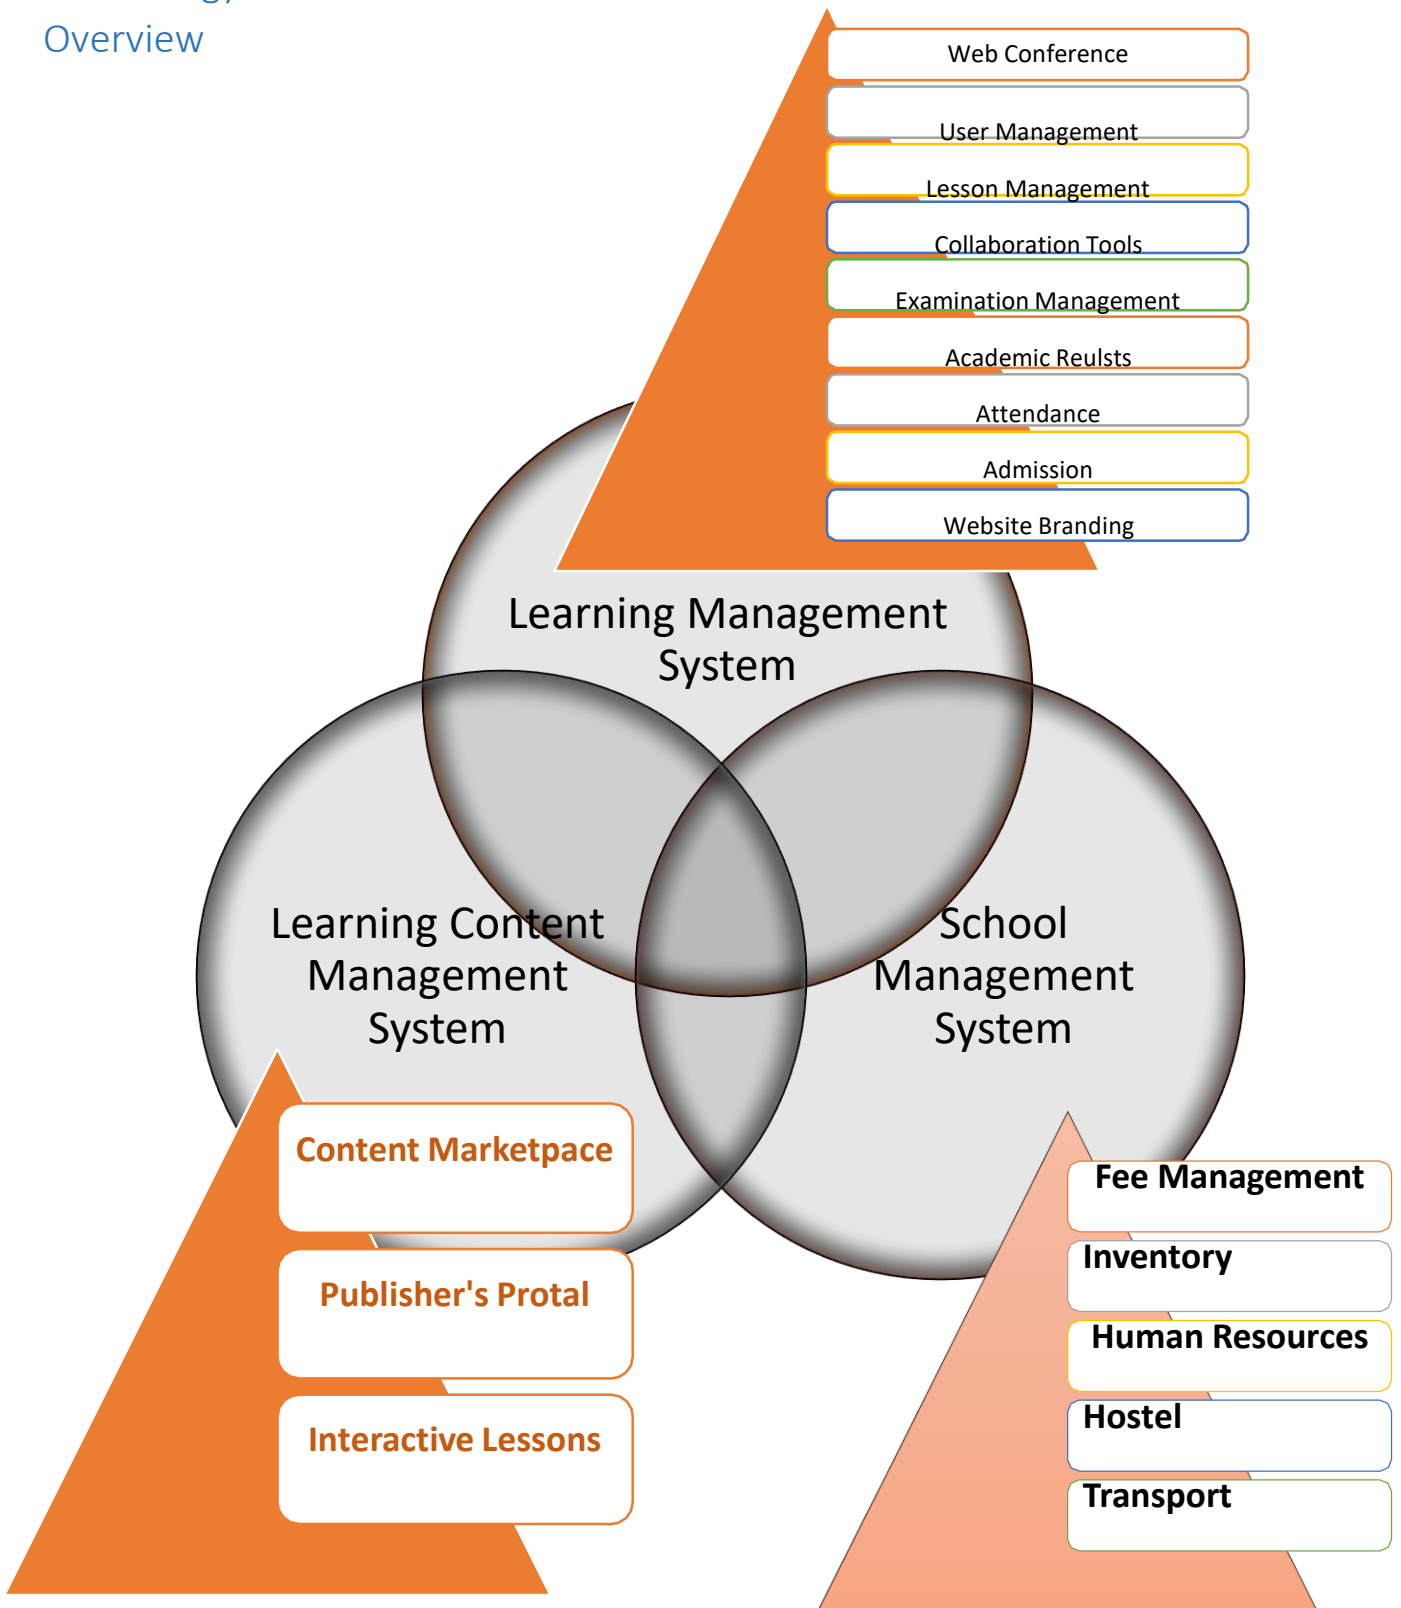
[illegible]
Overview

Web Conference
User Management
Lesson Management
Collaboration Tools
Examination Management
Academic Reulsts
Attendance
Admission
Website Branding

Learning Management System

Learning Content Management System

School Management System

Content Marketpace
Publisher's Protal
Interactive Lessons

Fee Management
Inventory
Human Resources
Hostel
Transport